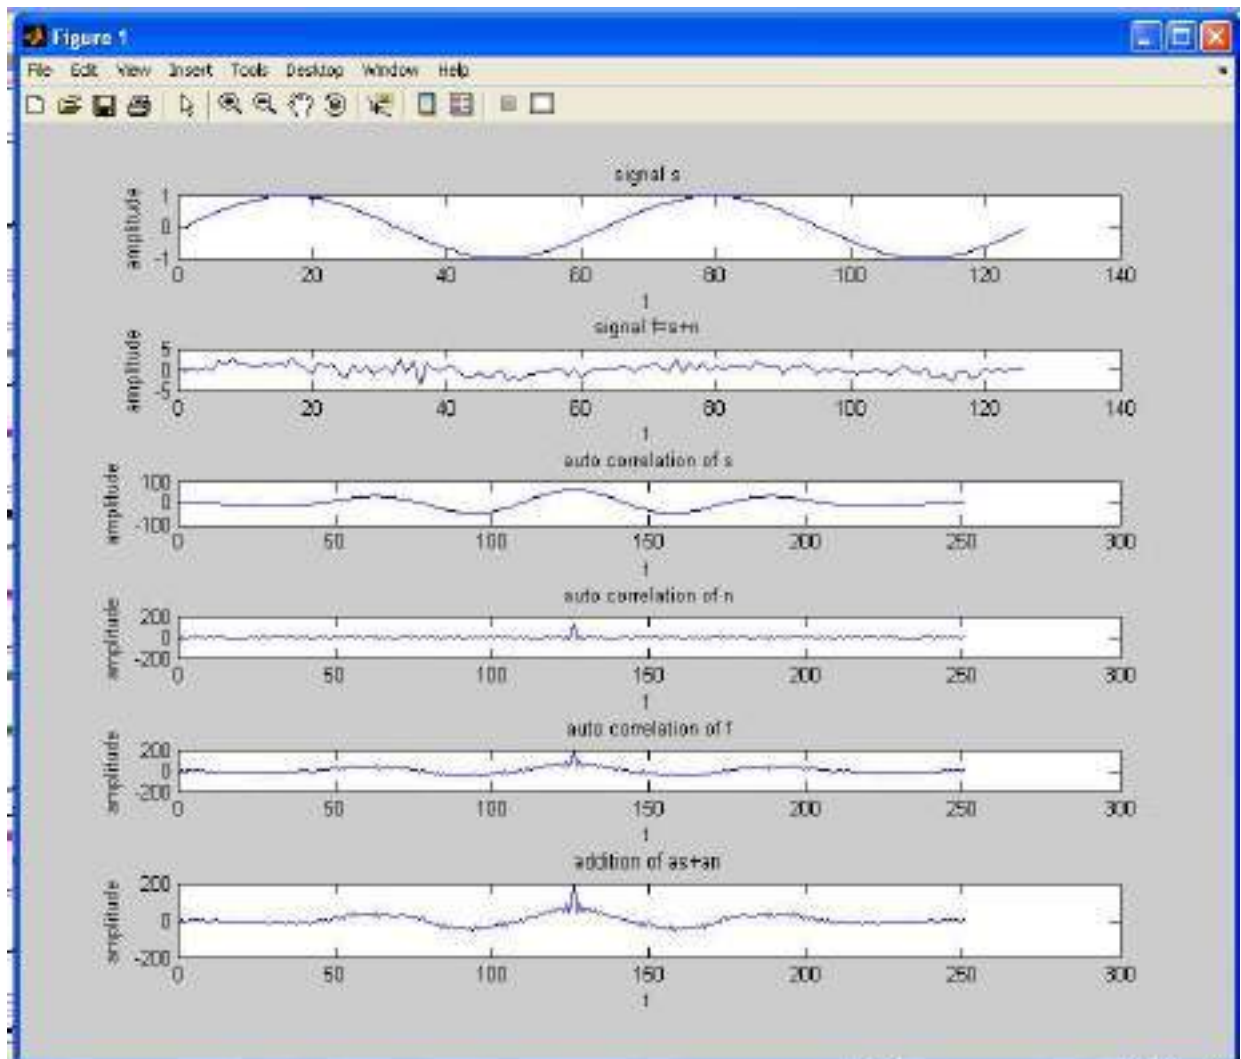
Figure 1

File Edit View Insert Tools Desktop Window Help

signal s

amplitude

1
0
-1

0 20 40 60 80 100 120 140

t

signal f=s+n

amplitude

5
0
-5

0 20 40 60 80 100 120 140

t

auto correlation of s

amplitude

100
0
-100

0 50 100 150 200 250 300

t

auto correlation of n

amplitude

200
0
-200

0 50 100 150 200 250 300

t

auto correlation of f

amplitude

200
0
-200

0 50 100 150 200 250 300

t

addition of as+an

amplitude

200
0
-200

0 50 100 150 200 250 300

t